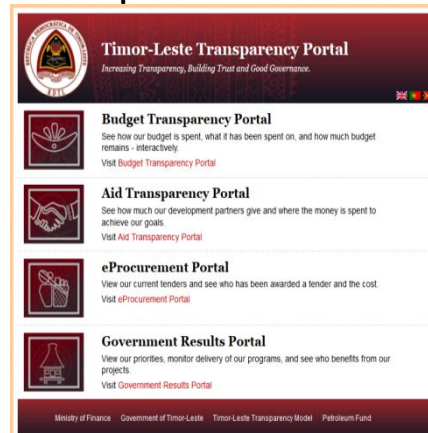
Timor-Leste Transparency Portal

Increasing Transparency, Building Trust and Good Governance.

Budget Transparency Portal

See how our budget is spent, what it has been spent on, and how much budget remains - interactively.

Visit Budget Transparency Portal

Aid Transparency Portal

See how much our development partners give and where the money is spent to achieve our goals.

Visit Aid Transparency Portal

eProcurement Portal

View our current tenders and see who has been awarded a tender and the cost.

Visit eProcurement Portal

Government Results Portal

View our priorities, monitor delivery of our programs, and see who benefits from our projects.

Visit Government Results Portal

Ministry of Finance Government of Timor-Leste Timor-Leste Transparency Model Petroleum Fund